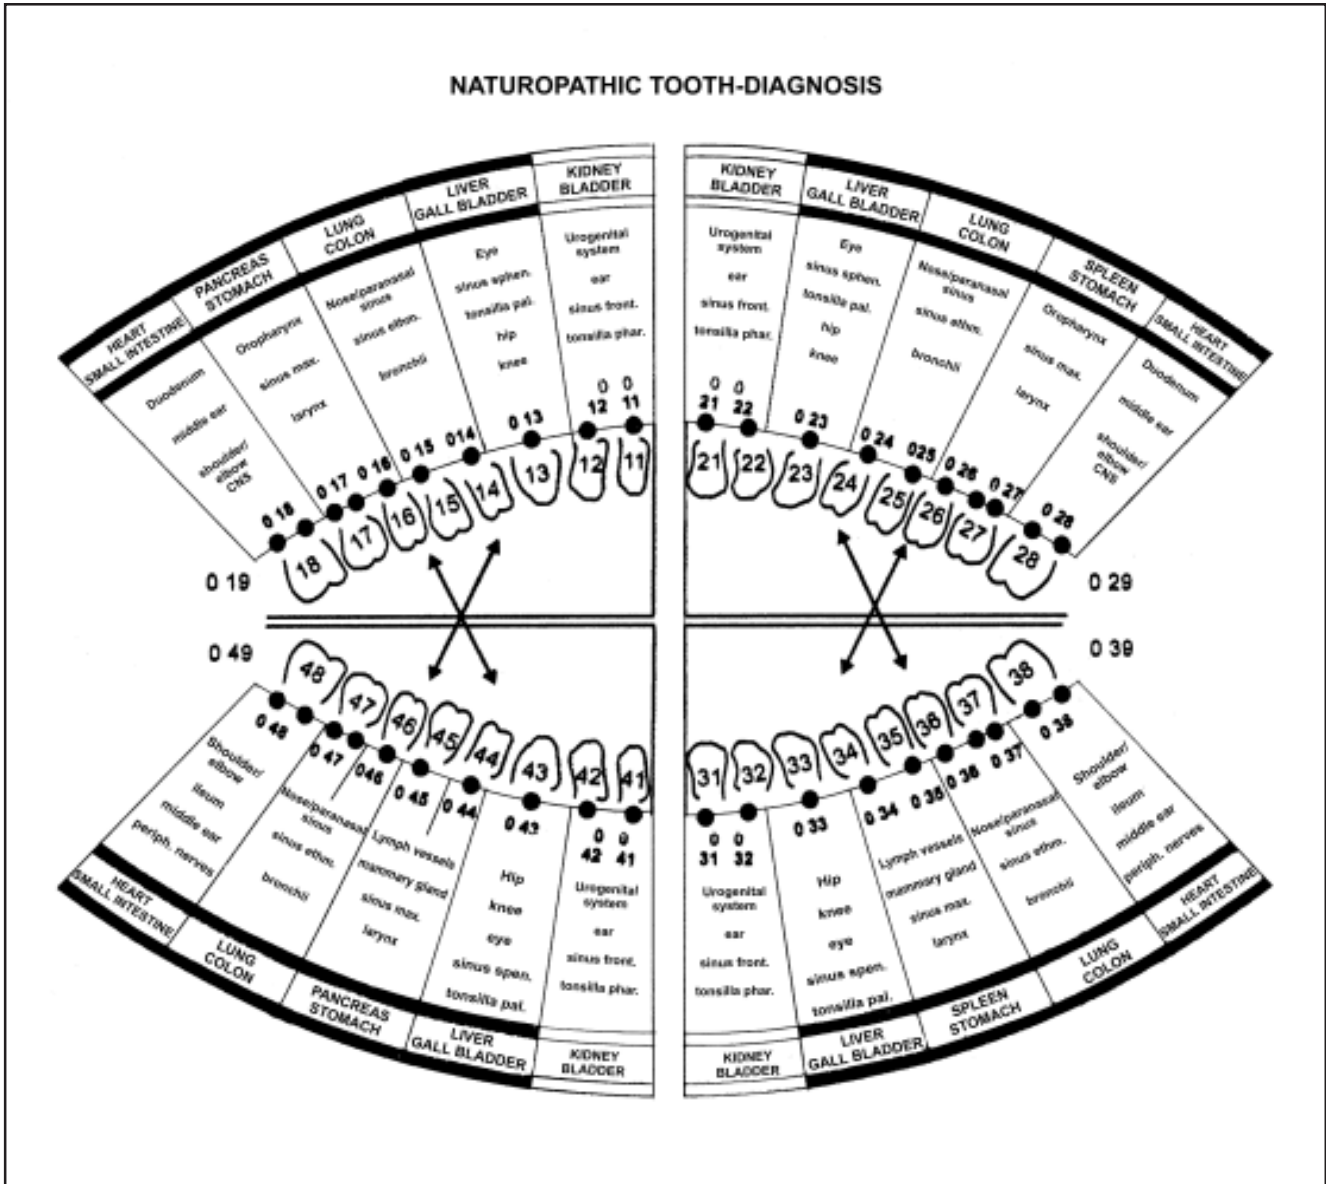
NATUROPATHIC TOOTH-DIAGNOSIS

HEART SMALL INTESTINE
PANCREAS STOMACH
LUNG COLON
LIVER GALL BLADDER
KIDNEY BLADDER

KIDNEY BLADDER
LIVER GALL BLADDER
LUNG COLON
SPLEEN STOMACH
HEART SMALL INTESTINE

Duodenum
middle ear
shoulder/ elbow CNS

Oropharynx
sinus max.
larynx

Nose/paranasal sinus
sinus ethm.
bronchi

Eye
sinus sphen.
tonsilla pal.
hip
knee

Urogenital system
ear
sinus front.
tonsilla phar.

Urogenital system
ear
sinus front.
tonsilla phar.

Eye
sinus sphen.
tonsilla pal.
hip
knee

Nose/paranasal sinus
sinus ethm.
bronchi

Oropharynx
sinus max.
larynx

Duodenum
middle ear
shoulder/ elbow CNS

0 18 0 17 0 16 0 15 014 0 13 0 12 0 11
0 21 0 22 0 23 0 24 025 0 26 0 27 0 28

18 17 16 15 14 13 12 11
21 22 23 24 25 26 27 28

0 19
0 29
0 49
0 39

48 47 46 45 44 43 42 41
31 32 33 34 35 36 37 38

0 48 0 47 046 0 45 0 44 0 43 0 42 0 41
0 31 0 32 0 33 0 34 0 35 0 36 0 37 0 38

Shoulder/ elbow
ileum
middle ear
periph. nerves

Nose/paranasal sinus
sinus ethm.
bronchi

Lymph vessels
mammary gland
sinus max.
larynx

Hip
knee
eye
sinus spen.
tonsilla pal.

Urogenital system
ear
sinus front.
tonsilla phar.

Urogenital system
ear
sinus front.
tonsilla phar.

Hip
knee
eye
sinus spen.
tonsilla pal.

Lymph vessels
mammary gland
sinus max.
larynx

Nose/paranasal sinus
sinus ethm.
bronchi

Shoulder/ elbow
ileum
middle ear
periph. nerves

HEART SMALL INTESTINE
LUNG COLON
PANCREAS STOMACH
LIVER GALL BLADDER
KIDNEY BLADDER

KIDNEY BLADDER
LIVER GALL BLADDER
SPLEEN STOMACH
LUNG COLON
HEART SMALL INTESTINE